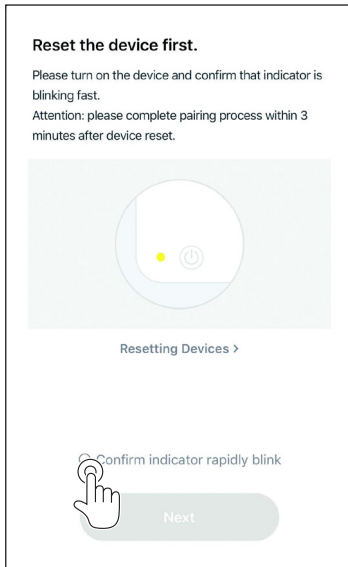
Reset the device first.

Please turn on the device and confirm that indicator is blinking fast.
Attention: please complete pairing process within 3 minutes after device reset.

Resetting Devices >

Confirm indicator rapidly blink

Next